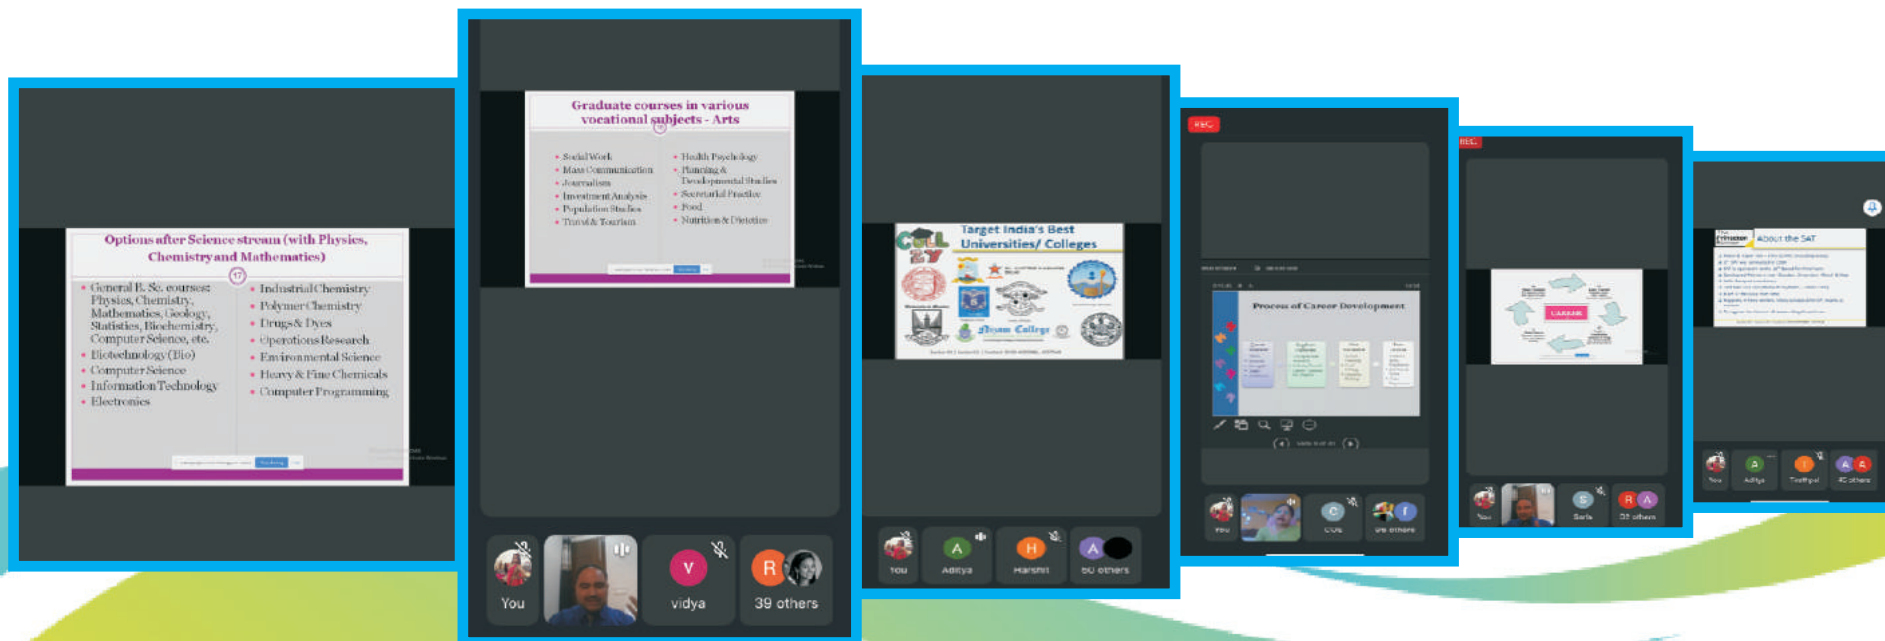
Options after Science stream (with Physics, Chemistry and Mathematics)

- General B. Sc. courses: Physics, Chemistry, Mathematics, Geology, Statistics, Biochemistry, Computer Science, etc.
- Biotechnology (Bio)
- Computer Science
- Information Technology
- Electronics

- Industrial Chemistry
- Polymer Chemistry
- Drugs & Dyes
- Operations Research
- Environmental Science
- Heavy & Fine Chemicals
- Computer Programming

Graduate courses in various vocational subjects - Arts

- Social Work
- Mass Communication
- Journalism
- Investment Analysis
- Population Studies
- Travel & Tourism

- Health Psychology
- Planning & Developmental Studies
- Secretarial Practice
- Food
- Nutrition & Dietetics

You
vidya
V
R
39 others

Target India's Best Universities/ Colleges

Nizam College

You
A
Aditya
H
Harshit
A
50 others

REC

Process of Career Development

You
C
COE
20 others

REC

CAREER

You
S
Sarla
R
A
37 others

About the SAT

You
A
Aditya
T
Tirthpal
A
A
40 others